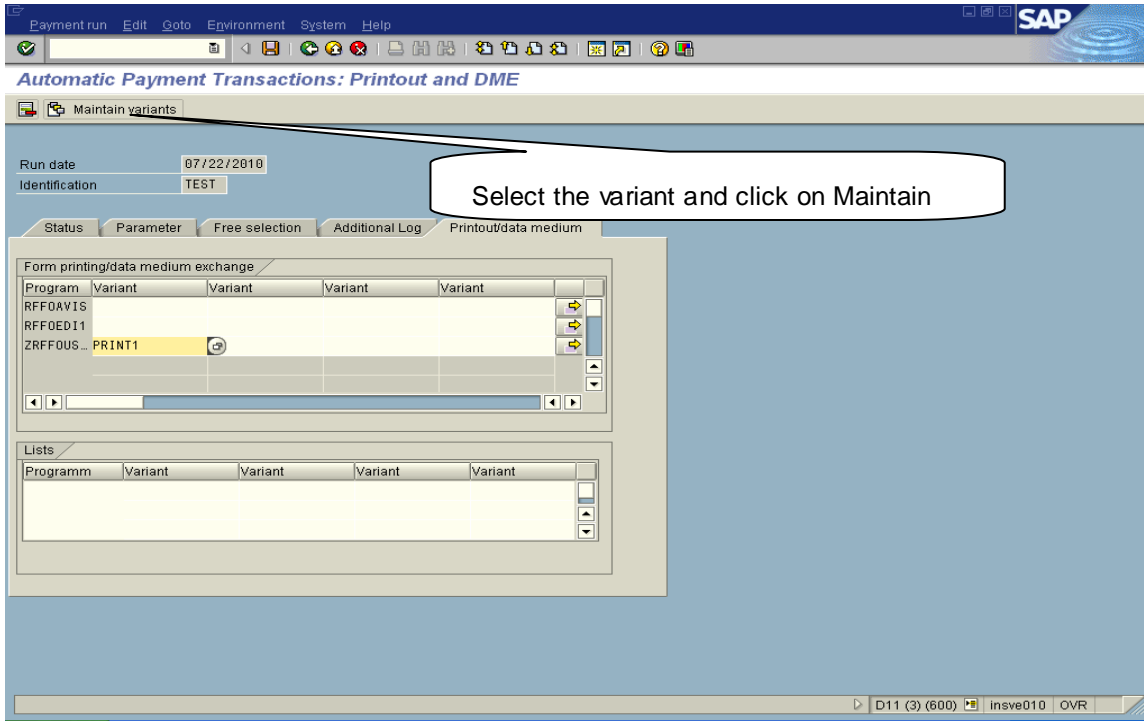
Payment run Edit Goto Environment System Help

SAP

Automatic Payment Transactions: Printout and DME

Maintain variants

Run date 07/22/2010
Identification TEST

Select the variant and click on Maintain

Status | Parameter | Free selection | Additional Log | Printout/data medium

Form printing/data medium exchange

| Program | Variant | Variant | Variant | Variant |
|---|---|---|---|---|
| RFFOAVIS | | | | |
| RFFOEDI1 | | | | |
| ZRFFOUS... | PRINT1 | | | |

Lists

| Programm | Variant | Variant | Variant | Variant |
|---|---|---|---|---|
| | | | | |

D11 (3) (600) insve010 OVR